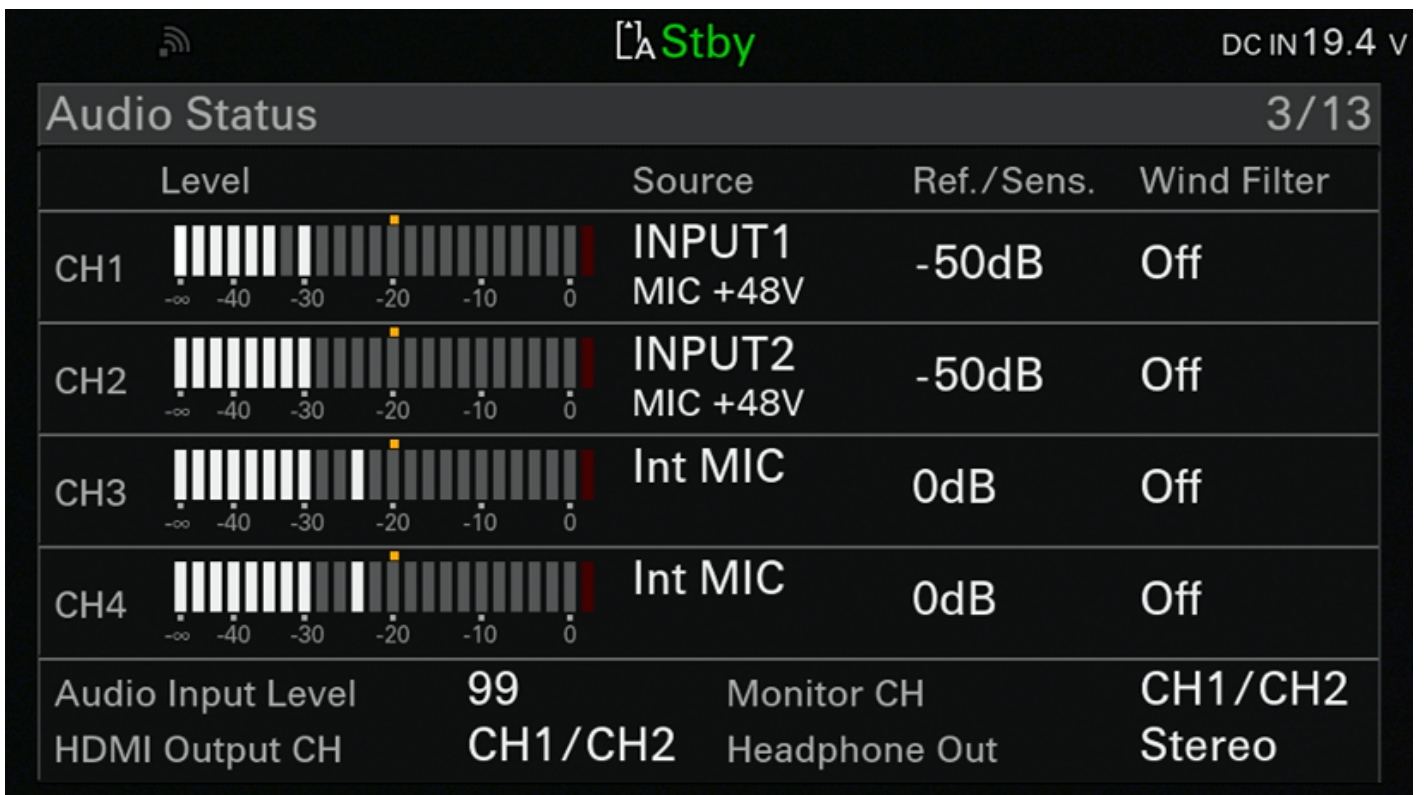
Stby DC IN 19.4 V

Audio Status 3/13

| | Level | Source | Ref./Sens. | Wind Filter |
|---|---|---|---|---|
| CH1 | -∞ -40 -30 -20 -10 0 | INPUT1 MIC +48V | -50dB | Off |
| CH2 | -∞ -40 -30 -20 -10 0 | INPUT2 MIC +48V | -50dB | Off |
| CH3 | -∞ -40 -30 -20 -10 0 | Int MIC | 0dB | Off |
| CH4 | -∞ -40 -30 -20 -10 0 | Int MIC | 0dB | Off |

Audio Input Level 99 Monitor CH CH1/CH2
HDMI Output CH CH1/CH2 Headphone Out Stereo